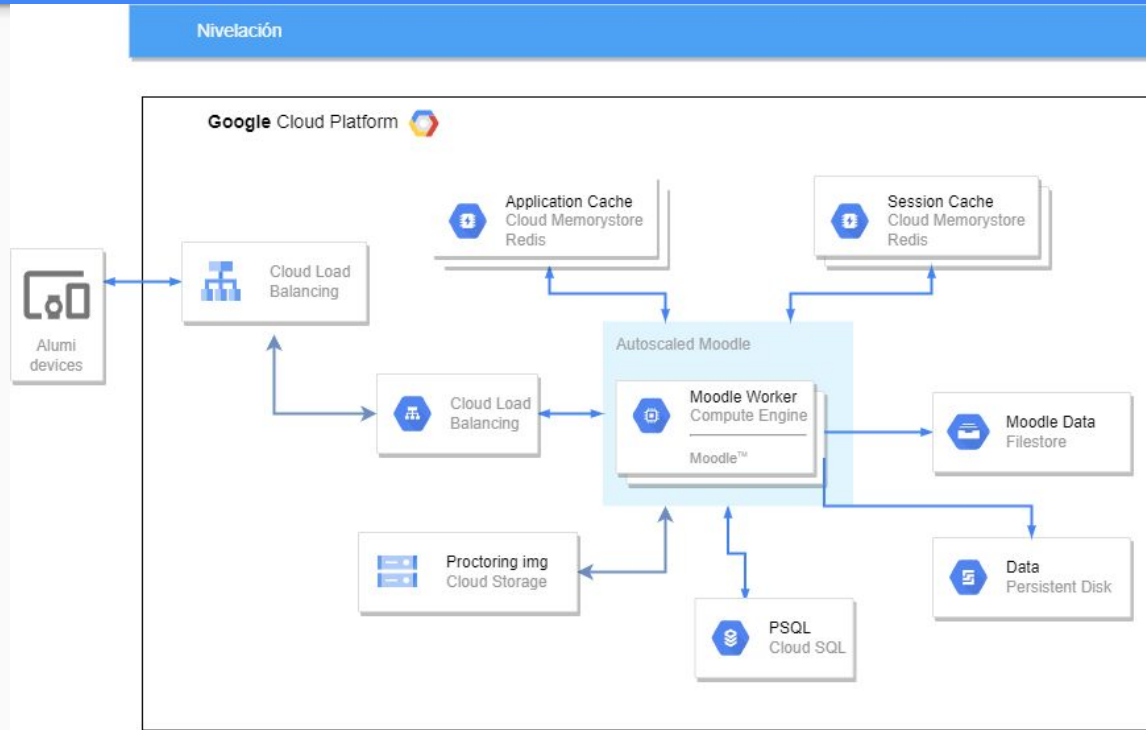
Nivelación

Google Cloud Platform

Application Cache
Cloud Memorystore
Redis

Session Cache
Cloud Memorystore
Redis

Alumi devices

Cloud Load Balancing

Autoscaled Moodle

Cloud Load Balancing

Moodle Worker
Compute Engine
Moodle™

Moodle Data
Filestore

Proctoring img
Cloud Storage

Data
Persistent Disk

PSQL
Cloud SQL